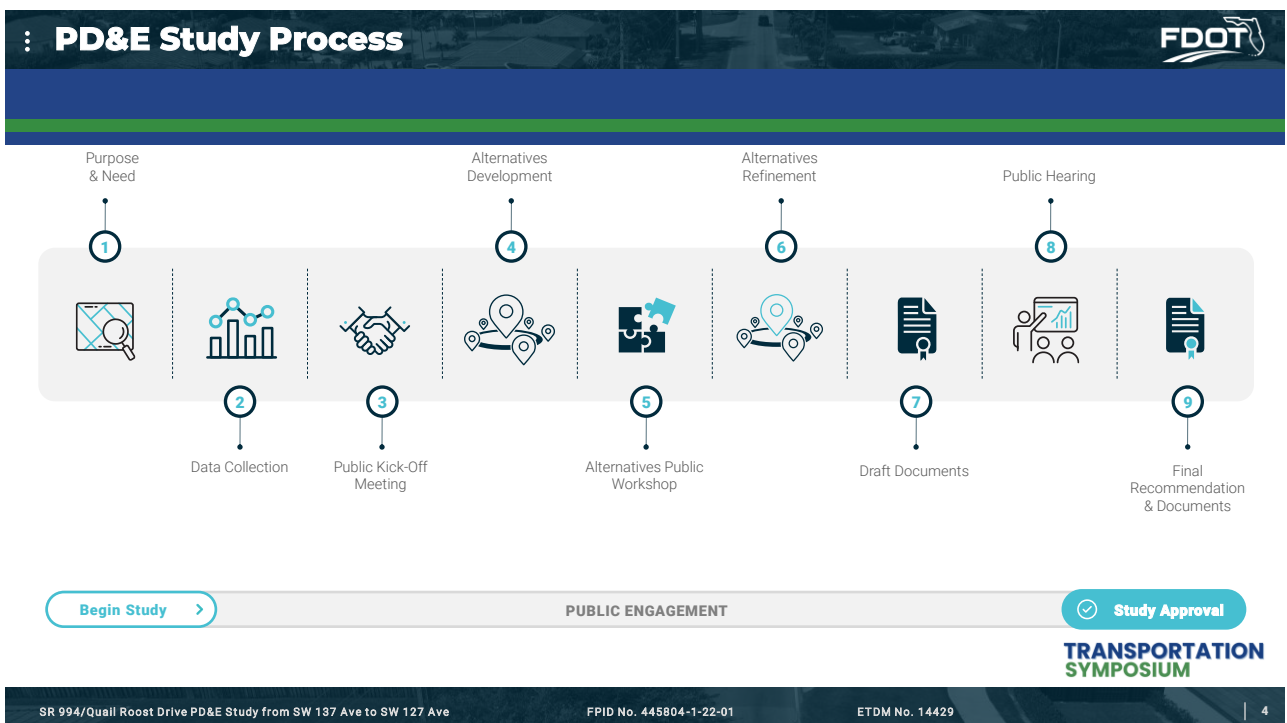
PD&E Study Process

FDOT

1
Purpose & Need

2
Data Collection

3
Public Kick-Off Meeting

4
Alternatives Development

5
Alternatives Public Workshop

6
Alternatives Refinement

7
Draft Documents

8
Public Hearing

9
Final Recommendation & Documents

Begin Study

PUBLIC ENGAGEMENT

Study Approval

TRANSPORTATION SYMPOSIUM

SR 994/Quail Roost Drive PD&E Study from SW 137 Ave to SW 127 Ave

FPID No. 445804-1-22-01

ETDM No. 14429

4